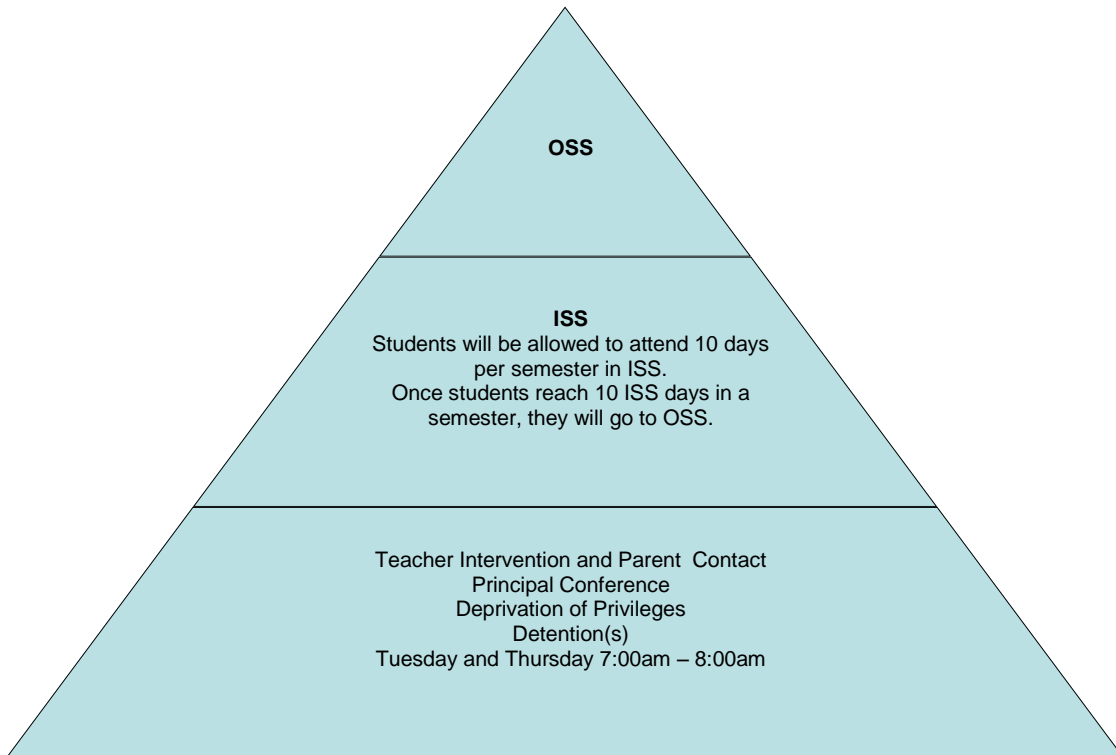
OSS

ISS
Students will be allowed to attend 10 days per semester in ISS.
Once students reach 10 ISS days in a semester, they will go to OSS.

Teacher Intervention and Parent Contact
Principal Conference
Deprivation of Privileges
Detention(s)
Tuesday and Thursday 7:00am – 8:00am